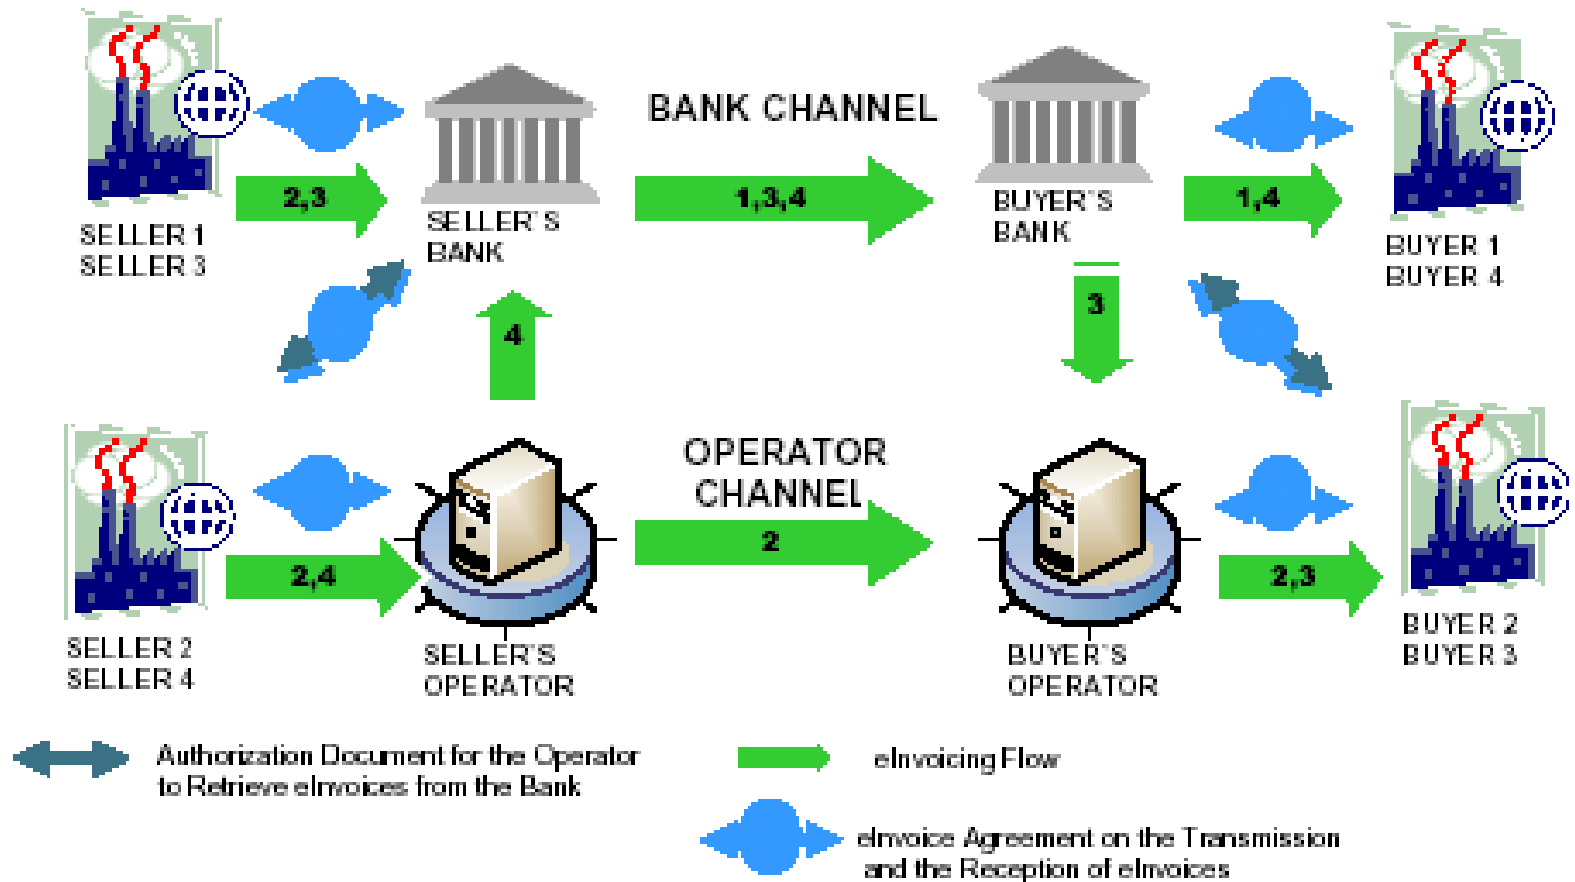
SELLER 1
SELLER 3

2,3

SELLER'S
BANK

BANK CHANNEL

1,3,4

BUYER'S
BANK

1,4

BUYER 1
BUYER 4

4

3

SELLER 2
SELLER 4

2,4

SELLER'S
OPERATOR

OPERATOR
CHANNEL

2

BUYER'S
OPERATOR

2,3

BUYER 2
BUYER 3

Authorization Document for the Operator to Retrieve eInvoices from the Bank

eInvoicing Flow

eInvoice Agreement on the Transmission and the Reception of eInvoices